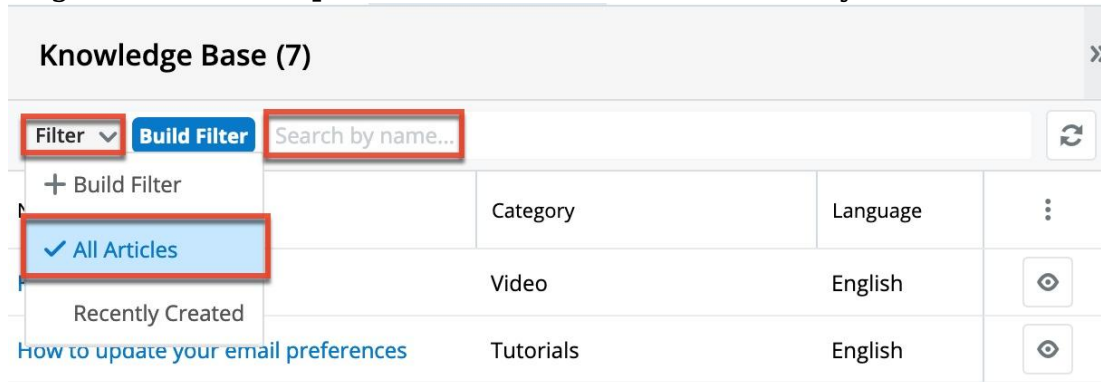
Knowledge Base (7)

Filter

Build Filter

Search by name...

+ Build Filter

✓ All Articles

Recently Created

| | Category | Language |
|---|---|---|
| | Video | English |
| How to update your email preferences | Tutorials | English |